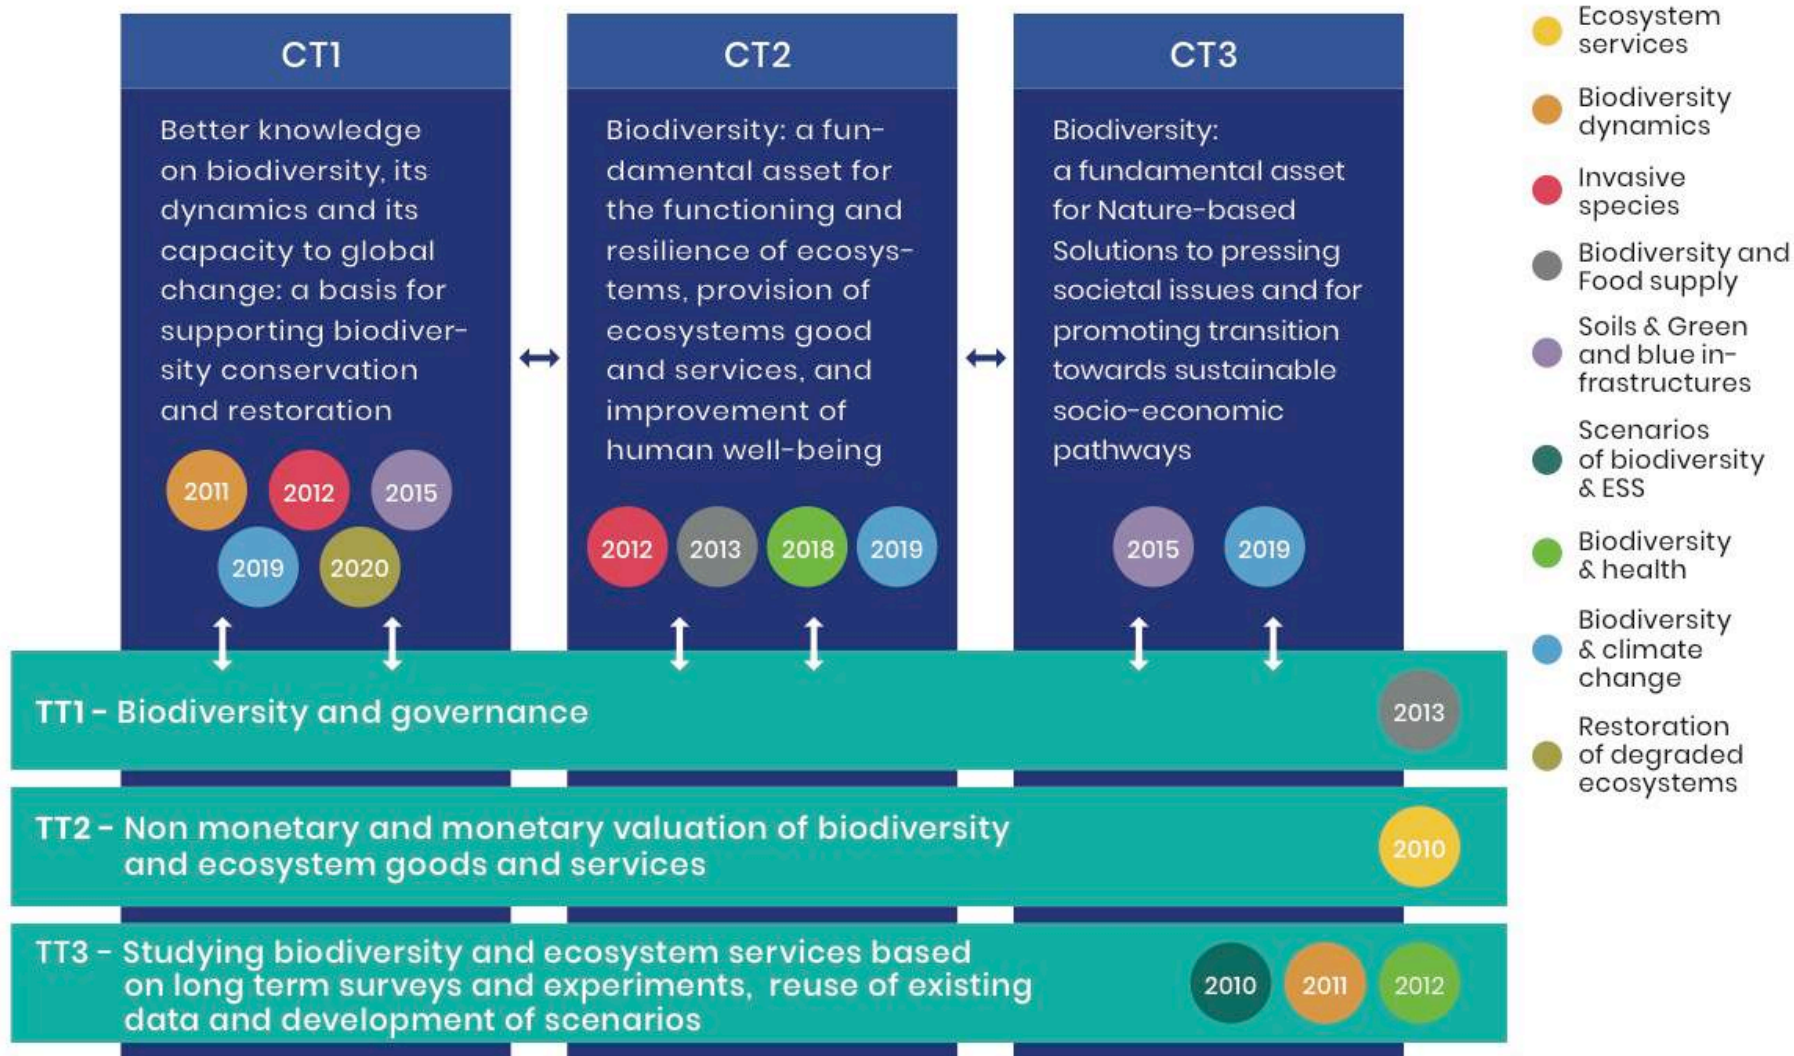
CT1

Better knowledge on biodiversity, its dynamics and its capacity to global change: a basis for supporting biodiversity conservation and restoration

2011 2012 2015 2019 2020

CT2

Biodiversity: a fundamental asset for the functioning and resilience of ecosystems, provision of ecosystems good and services, and improvement of human well-being

2012 2013 2018 2019

CT3

Biodiversity: a fundamental asset for Nature-based Solutions to pressing societal issues and for promoting transition towards sustainable socio-economic pathways

2015 2019

TT1 - Biodiversity and governance 2013

TT2 - Non monetary and monetary valuation of biodiversity and ecosystem goods and services 2010

TT3 - Studying biodiversity and ecosystem services based on long term surveys and experiments, reuse of existing data and development of scenarios 2010 2011 2012

Ecosystem services
Biodiversity dynamics
Invasive species
Biodiversity and Food supply
Soils & Green and blue infrastructures
Scenarios of biodiversity & ESS
Biodiversity & health
Biodiversity & climate change
Restoration of degraded ecosystems